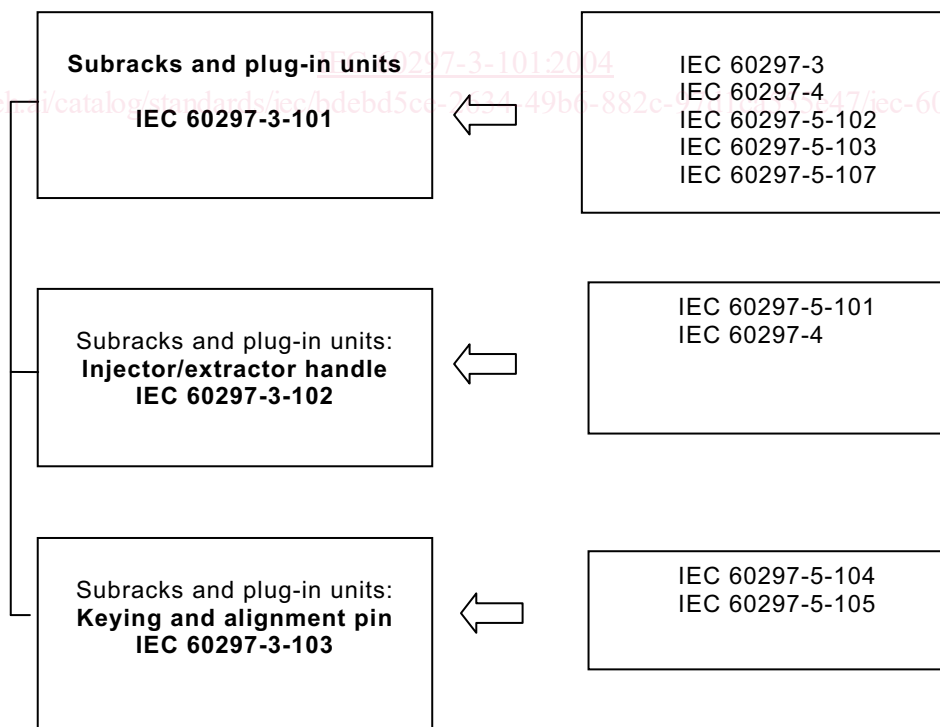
**Subracks and plug-in units**
**IEC 60297-3-101**

IEC 60297-3-101:2004
h.ai/catalog/standards/iec/bdebd5ce-2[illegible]-49b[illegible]-882c-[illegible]47/iec-6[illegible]

IEC 60297-3
IEC 60297-4
IEC 60297-5-102
IEC 60297-5-103
IEC 60297-5-107

Subracks and plug-in units:
**Injector/extractor handle**
**IEC 60297-3-102**

IEC 60297-5-101
IEC 60297-4

Subracks and plug-in units:
**Keying and alignment pin**
**IEC 60297-3-103**

IEC 60297-5-104
IEC 60297-5-105